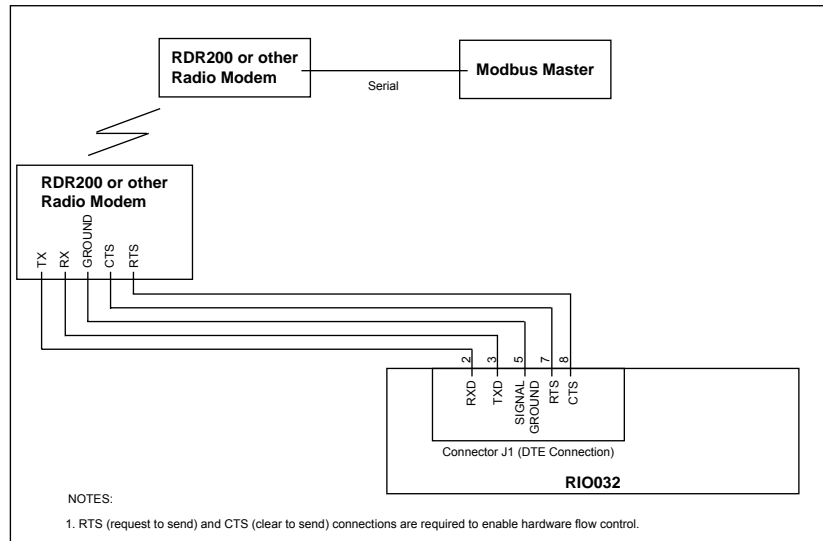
RDR200 or other Radio Modem

Serial

Modbus Master

RDR200 or other Radio Modem

TX
RX
GROUND
CTS
RTS

2
3
5
7
8

RXD
TXD
SIGNAL GROUND
RTS
CTS

Connector J1 (DTE Connection)

RIO032

NOTES:

1. RTS (request to send) and CTS (clear to send) connections are required to enable hardware flow control.